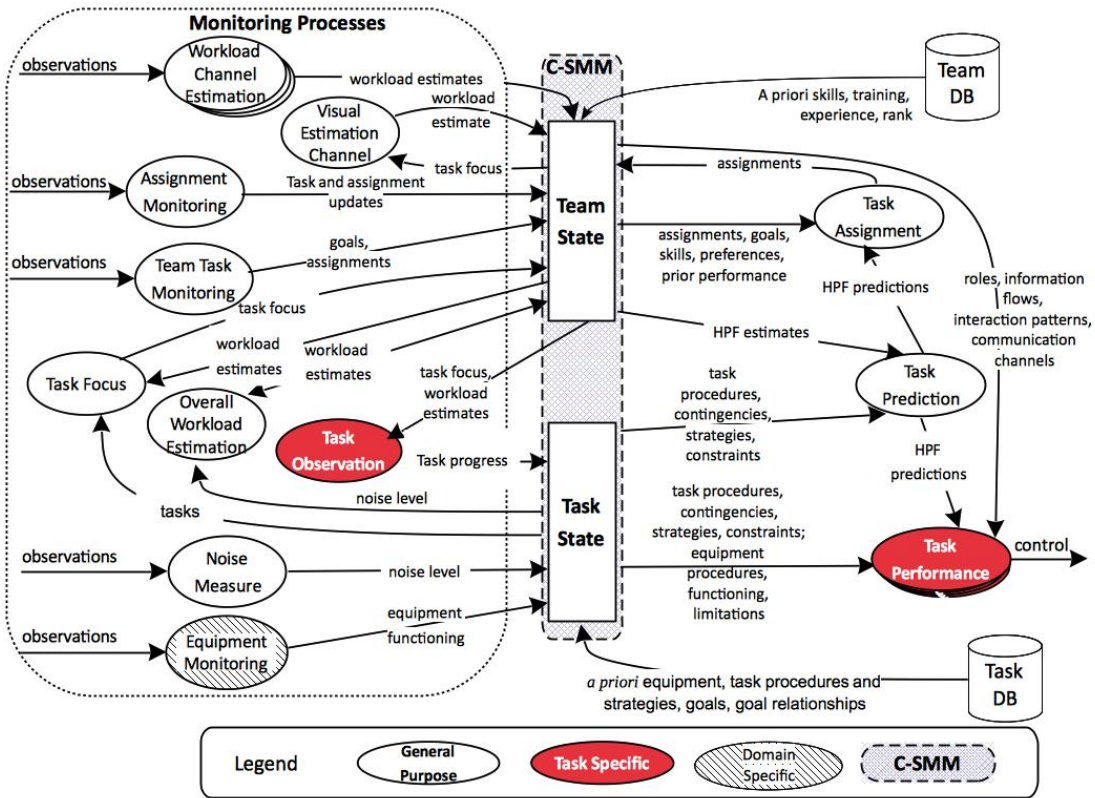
Monitoring Processes

observations

Workload Channel Estimation

workload estimates

C-SMM

Team DB

A priori skills, training, experience, rank

Visual Estimation Channel

workload estimate

task focus

assignments

observations

Assignment Monitoring

Task and assignment updates

Team State

Task Assignment

goals, assignments

assignments, goals, skills, preferences, prior performance

observations

Team Task Monitoring

task focus

HPF predictions

roles, information flows, interaction patterns, communication channels

workload estimates

workload estimates

HPF estimates

Task Focus

Overall Workload Estimation

task focus, workload estimates

task procedures, contingencies, strategies, constraints

Task Prediction

Task Observation

Task progress

HPF predictions

noise level

tasks

Task State

task procedures, contingencies, strategies, constraints; equipment procedures, functioning, limitations

Task Performance

control

observations

Noise Measure

noise level

observations

Equipment Monitoring

equipment functioning

a priori equipment, task procedures and strategies, goals, goal relationships

Task DB

Legend

General Purpose

Task Specific

Domain Specific

C-SMM